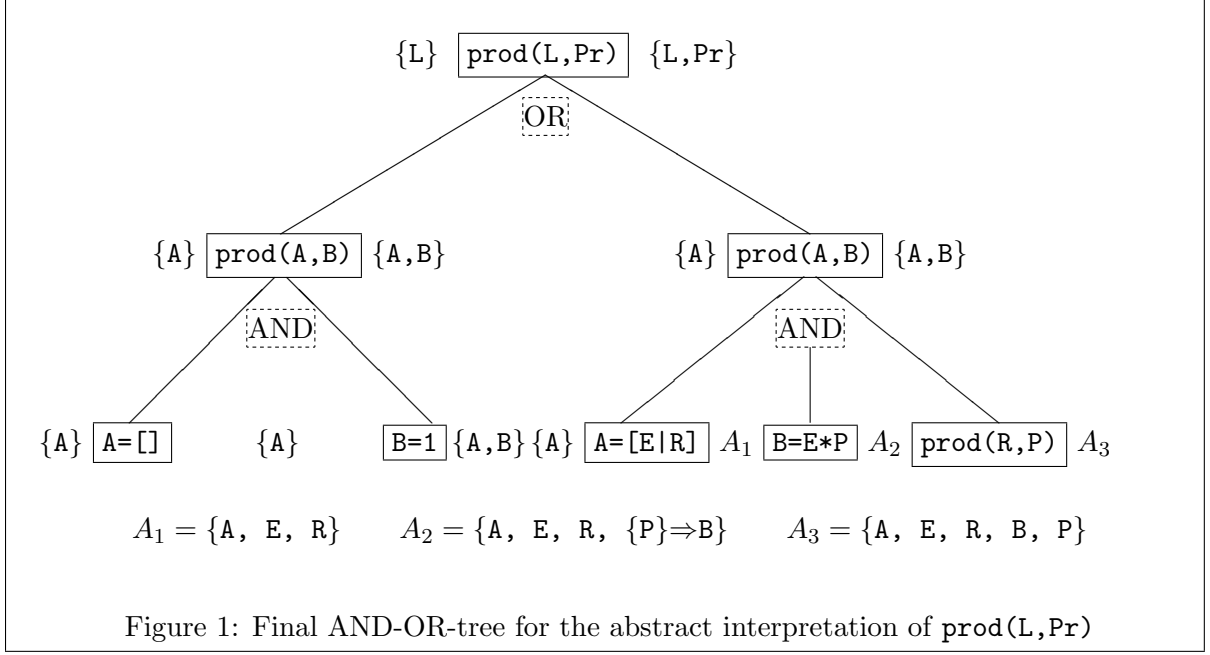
{L} prod(L,Pr) {L,Pr}

OR

{A} prod(A,B) {A,B}

{A} prod(A,B) {A,B}

AND

AND

{A} A=[] {A} B=1 {A,B} {A} A=[E|R] $A_1$ B=E*P $A_2$ prod(R,P) $A_3$

$A_1 = \{$A, E, R$\}$ $A_2 = \{$A, E, R, $\{$P$\} \Rightarrow$B$\}$ $A_3 = \{$A, E, R, B, P$\}$

Figure 1: Final AND-OR-tree for the abstract interpretation of prod(L,Pr)